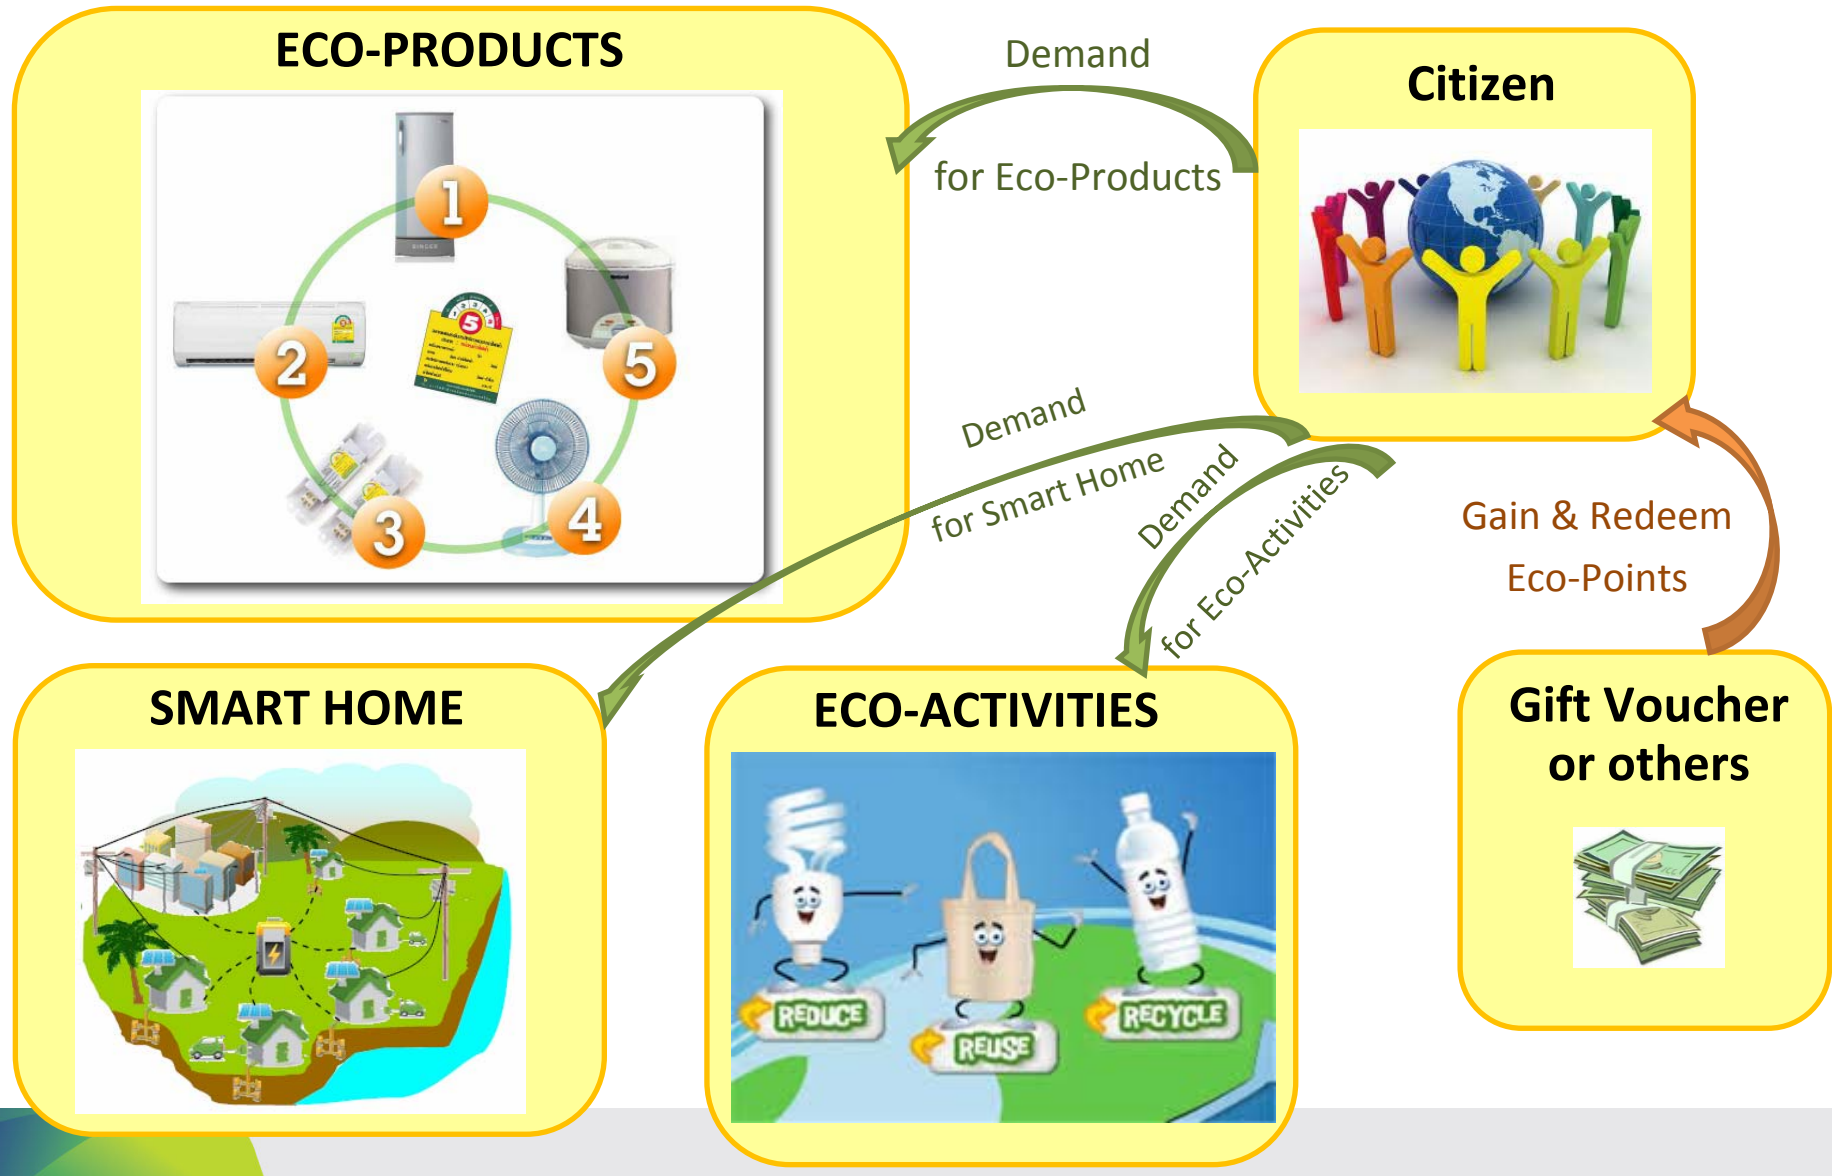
ECO-PRODUCTS

1
2
3
4
5

Demand
for Eco-Products

Citizen

Demand
for Smart Home

Demand
for Eco-Activities

Gain & Redeem
Eco-Points

SMART HOME

ECO-ACTIVITIES

REDUCE
REUSE
RECYCLE

Gift Voucher
or others